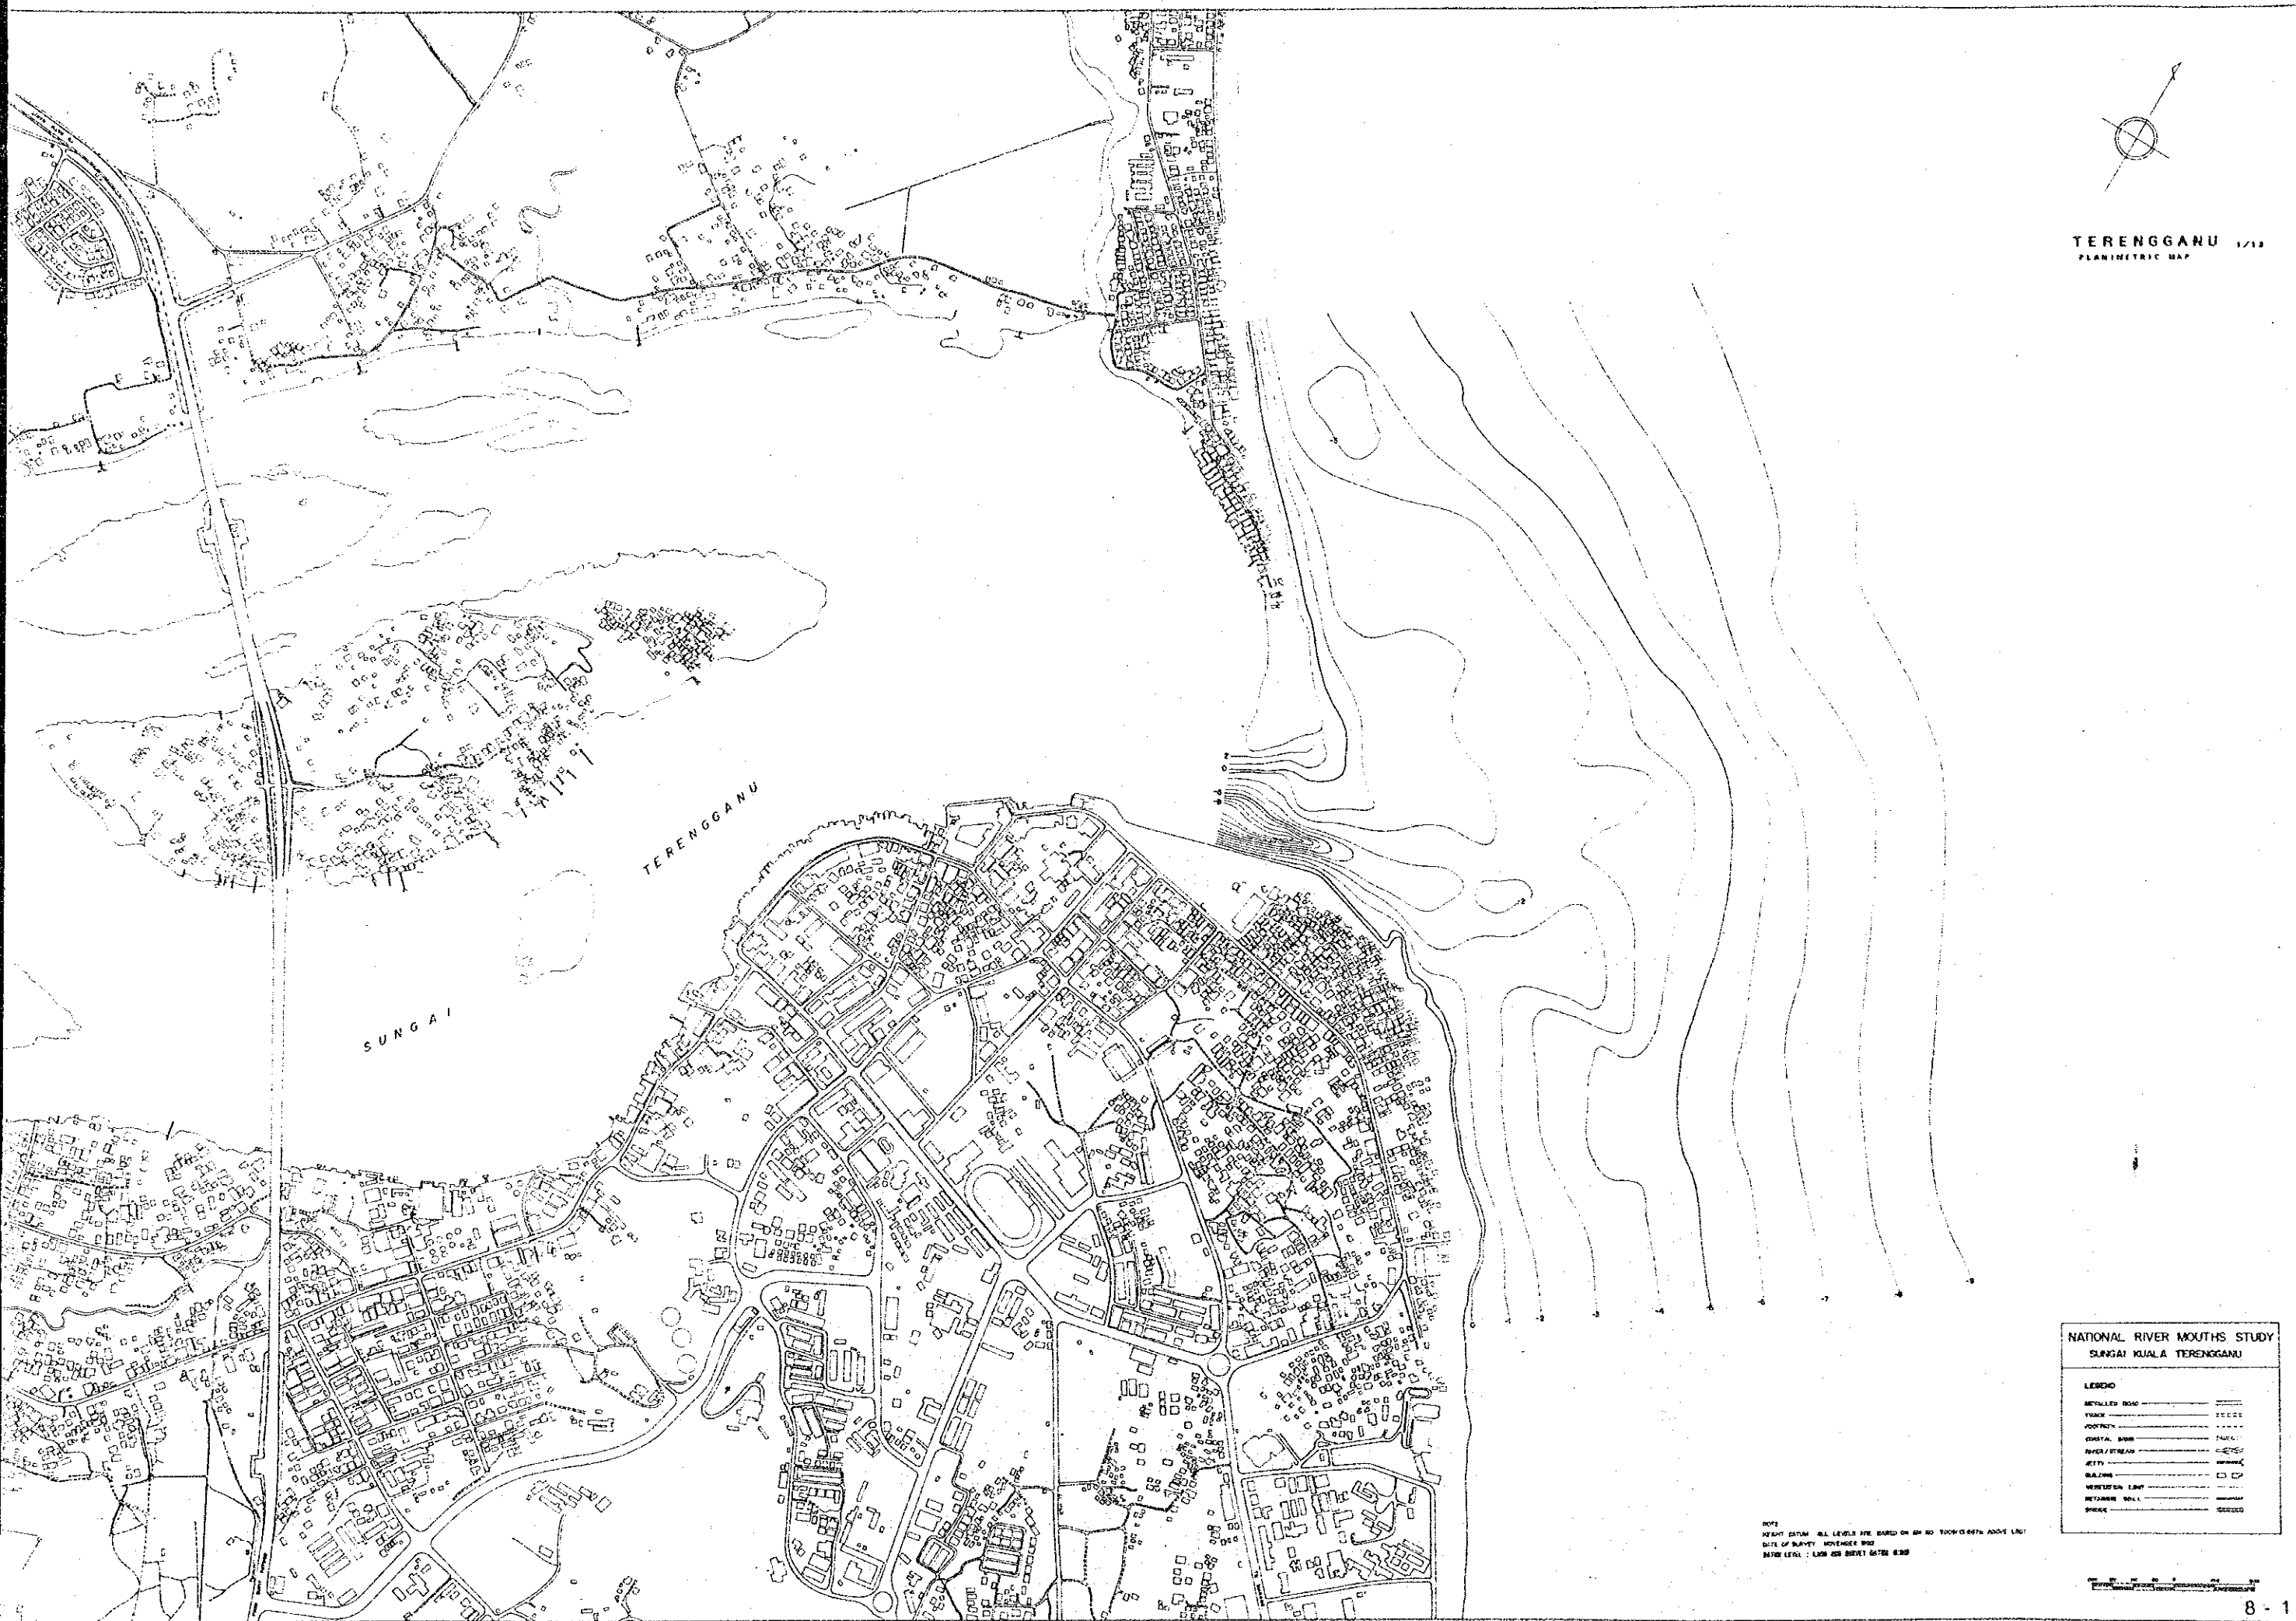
TERENGGANU 1/13
PLANIMETRIC MAP

SUNGAI TERENGGANU

NATIONAL RIVER MOUTHS STUDY
SUNGAI KUALA TERENGGANU

LEGEND
METALLED ROAD
TRACK
FOOTPATH
COASTAL BUND
RIVER / STREAM
JETTY
BUILDING
VEGETATION LIMIT
RETAINING WALL
BRIDGE

NOTE
HEIGHT DATUM : ALL LEVELS ARE BASED ON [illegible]
DATE OF SURVEY : NOVEMBER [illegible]
DATUM LEVEL : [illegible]

-2
0
-1
-2
-3
-4
-5
-6
-7
-8
-9

8 - 1